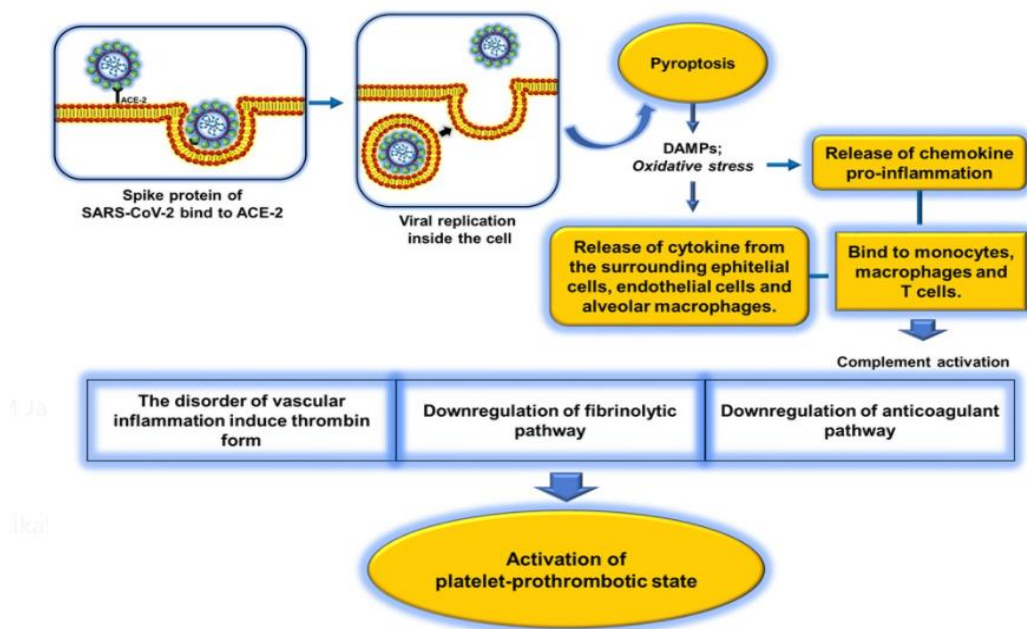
ACE-2

Spike protein of SARS-CoV-2 bind to ACE-2

Viral replication inside the cell

Pyroptosis

DAMPs; *Oxidative stress*

Release of chemokine pro-inflammation

Release of cytokine from the surrounding ephitelial cells, endothelial cells and alveolar macrophages.

Bind to monocytes, macrophages and T cells.

Complement activation

| The disorder of vascular inflammation induce thrombin form | Downregulation of fibrinolytic pathway | Downregulation of anticoagulant pathway |
|---|---|---|

Activation of platelet-prothrombotic state